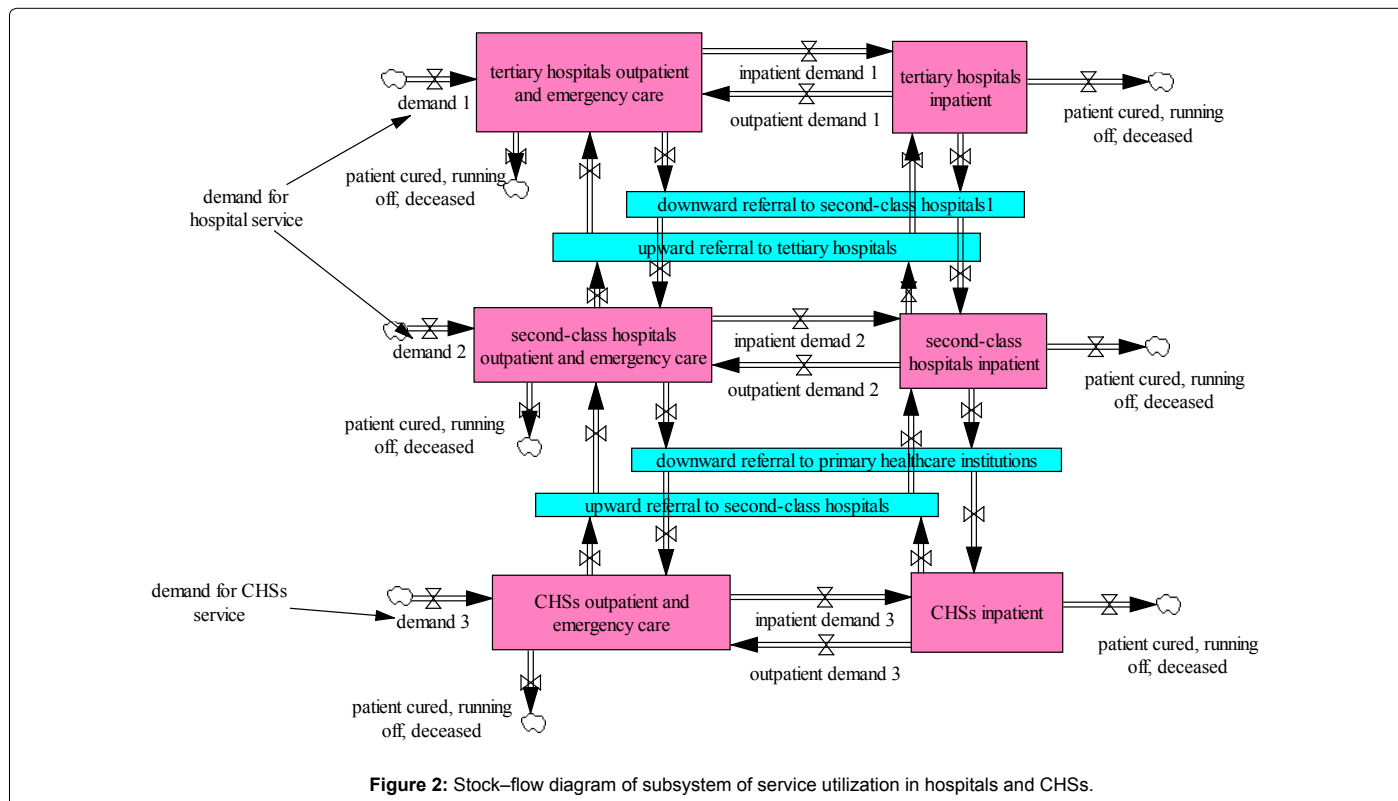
tertiary hospitals outpatient and emergency care

inpatient demand 1

tertiary hospitals inpatient

demand 1

outpatient demand 1

patient cured, running off, deceased

patient cured, running off, deceased

demand for hospital service

downward referral to second-class hospitals1

upward referral to tettiary hospitals

second-class hospitals outpatient and emergency care

inpatient demad 2

second-class hospitals inpatient

demand 2

outpatient demand 2

patient cured, running off, deceased

patient cured, running off, deceased

downward referral to primary healthcare institutions

upward referral to second-class hospitals

demand for CHSs service

CHSs outpatient and emergency care

inpatient demand 3

CHSs inpatient

demand 3

outpatient demand 3

patient cured, running off, deceased

patient cured, running off, deceased

**Figure 2:** Stock–flow diagram of subsystem of service utilization in hospitals and CHSs.